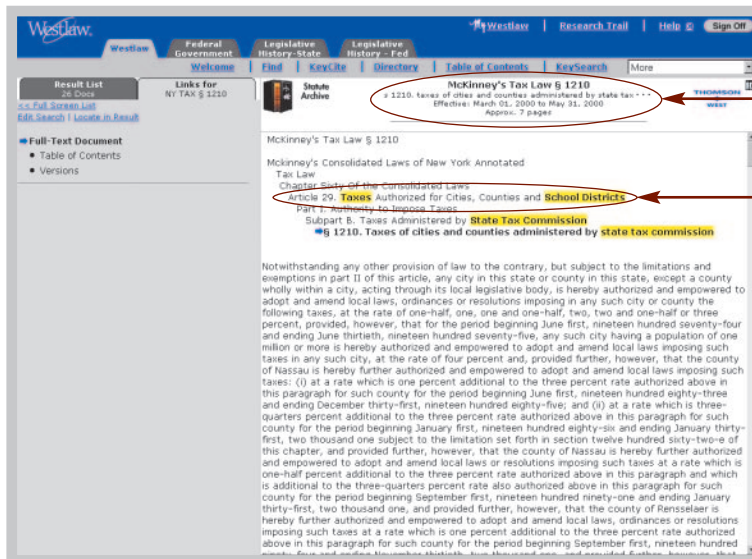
Westlaw.

Westlaw | Research Trail | Help | Sign Off

Westlaw | Federal Government | Legislative History - State | Legislative History - Fed

Welcome | Find | KeyCite | Directory | Table of Contents | KeySearch | More

Result List 26 Docs | Links for NY TAX § 1210

<< Full Screen List
Edit Search | Locate in Result

Full-Text Document
• Table of Contents
• Versions

Statute Archive

McKinney's Tax Law § 1210
§ 1210. taxes of cities and counties administered by state tax...
Effective: March 01, 2000 to May 31, 2000
Approx. 7 pages

THOMSON WEST

McKinney's Tax Law § 1210

McKinney's Consolidated Laws of New York Annotated
Tax Law
Chapter Sixty Of the Consolidated Laws
Article 29. Taxes Authorized for Cities, Counties and School Districts
Part I. Authority to Impose Taxes
Subpart B. Taxes Administered by State Tax Commission
§ 1210. Taxes of cities and counties administered by state tax commission

Notwithstanding any other provision of law to the contrary, but subject to the limitations and exemptions in part II of this article, any city in this state or county in this state, except a county wholly within a city, acting through its local legislative body, is hereby authorized and empowered to adopt and amend local laws, ordinances or resolutions imposing in any such city or county the following taxes, at the rate of one-half, one, one and one-half, two, two and one-half or three percent, provided, however, that for the period beginning June first, nineteen hundred seventy-four and ending June thirtieth, nineteen hundred seventy-five, any such city having a population of one million or more is hereby authorized and empowered to adopt and amend local laws imposing such taxes in any such city, at the rate of four percent and, provided further, however, that the county of Nassau is hereby further authorized and empowered to adopt and amend local laws imposing such taxes: (i) at a rate which is one percent additional to the three percent rate authorized above in this paragraph for such county for the period beginning June first, nineteen hundred eighty-three and ending December thirty-first, nineteen hundred eighty-five; and (ii) at a rate which is three-quarters percent additional to the three percent rate authorized above in this paragraph for such county for the period beginning January first, nineteen hundred eighty-six and ending January thirty-first, two thousand one subject to the limitation set forth in section twelve hundred sixty-two-e of this chapter, and provided further, however, that the county of Nassau is hereby further authorized and empowered to adopt and amend local laws or resolutions imposing such taxes at a rate which is one-half percent additional to the three percent rate authorized above in this paragraph and which is additional to the three-quarters percent rate also authorized above in this paragraph for such county for the period beginning September first, nineteen hundred ninety-one and ending January thirty-first, two thousand one, and provided further, however, that the county of Rensselaer is hereby further authorized and empowered to adopt and amend local laws, ordinances or resolutions imposing such taxes at a rate which is one percent additional to the three percent rate authorized above in this paragraph for such county for the period beginning January first, nineteen hundred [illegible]